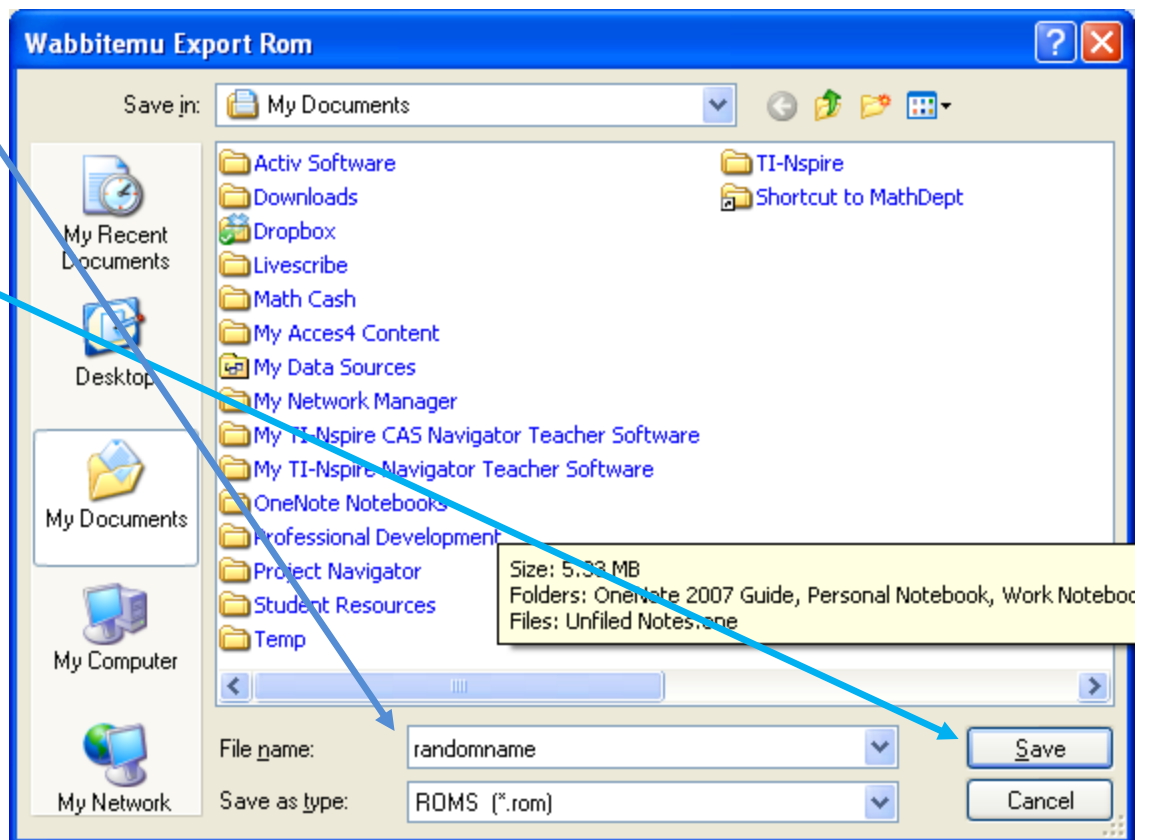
Wabbitemu Export Rom

Save in: My Documents

My Recent Documents
Desktop
My Documents
My Computer
My Network

Activ Software
Downloads
Dropbox
Livescribe
Math Cash
My Acces4 Content
My Data Sources
My Network Manager
My TI-Nspire CAS Navigator Teacher Software
My TI-Nspire Navigator Teacher Software
OneNote Notebooks
Professional Development
Project Navigator
Student Resources
Temp
TI-Nspire
Shortcut to MathDept

Size: 5.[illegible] MB
Folders: OneNote 2007 Guide, Personal Notebook, Work Notebo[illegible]
Files: Unfiled Notes.one

File name: randomname
Save as type: ROMS (*.rom)
Save
Cancel